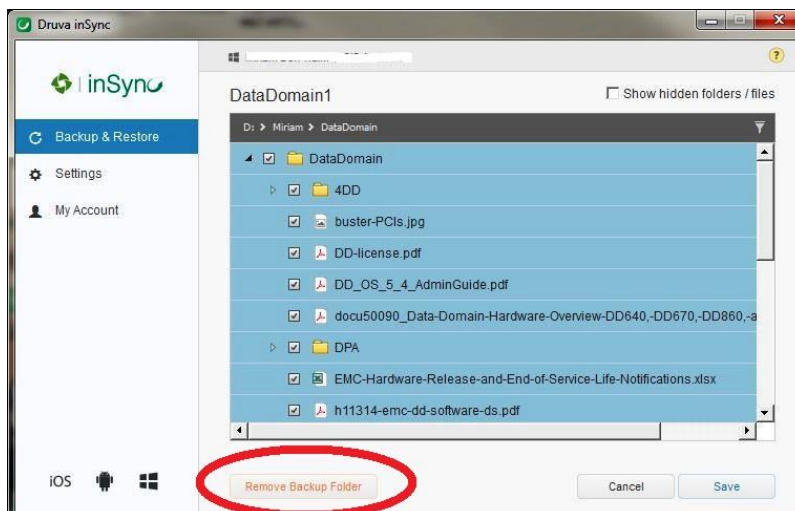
Druva inSync

inSync

Backup & Restore

Settings

My Account

iOS

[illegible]

?

DataDomain1

Show hidden folders / files

D: > Miriam > DataDomain

DataDomain

4DD

buster-PCIs.jpg

DD-license.pdf

DD_OS_5_4_AdminGuide.pdf

docu50090_Data-Domain-Hardware-Overview-DD640,-DD670,-DD860,-a

DPA

EMC-Hardware-Release-and-End-of-Service-Life-Notifications.xlsx

h11314-emc-dd-software-ds.pdf

Remove Backup Folder

Cancel

Save